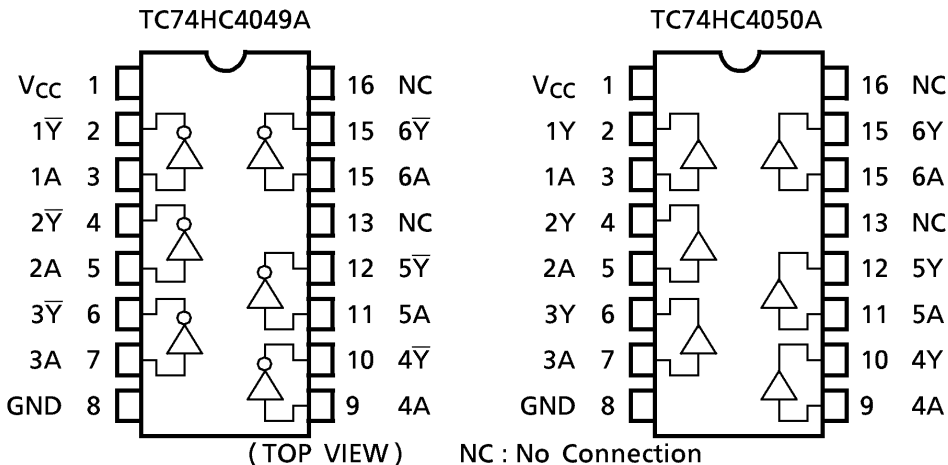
TC74HC4049A

$V_{CC}$ 1
$1\overline{Y}$ 2
1A 3
$2\overline{Y}$ 4
2A 5
$3\overline{Y}$ 6
3A 7
GND 8

16 NC
15 $6\overline{Y}$
15 6A
13 NC
12 $5\overline{Y}$
11 5A
10 $4\overline{Y}$
9 4A

TC74HC4050A

$V_{CC}$ 1
1Y 2
1A 3
2Y 4
2A 5
3Y 6
3A 7
GND 8

16 NC
15 6Y
15 6A
13 NC
12 5Y
11 5A
10 4Y
9 4A

(TOP VIEW) NC : No Connection